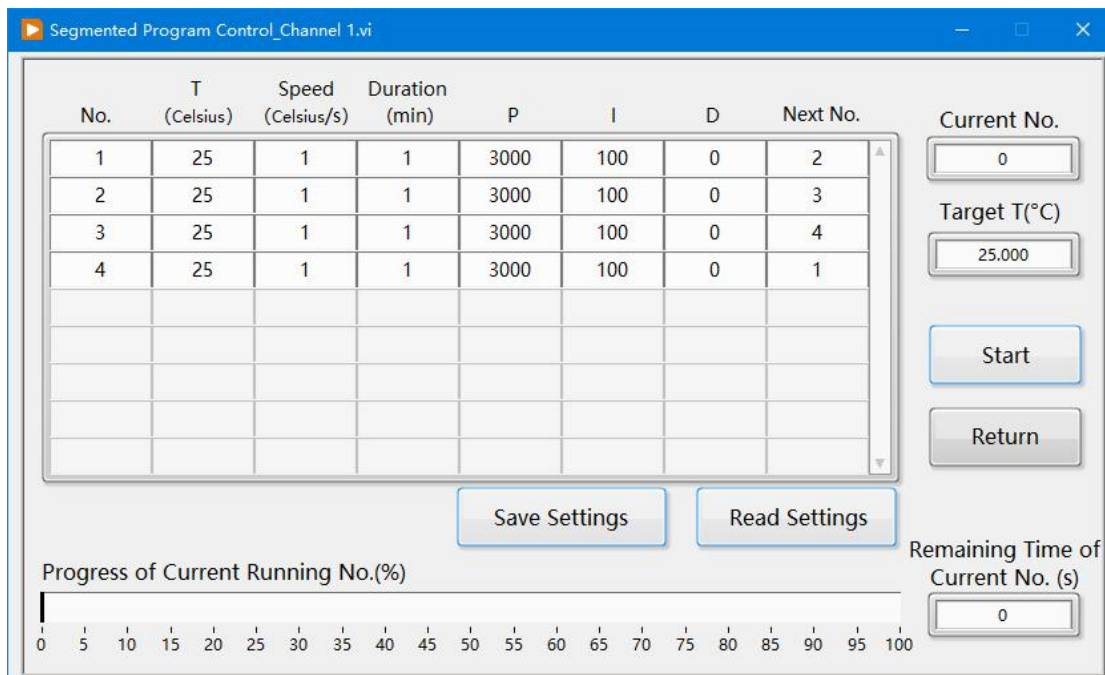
Segmented Program Control_Channel 1.vi

| No. | T (Celsius) | Speed (Celsius/s) | Duration (min) | P | I | D | Next No. |
|---|---|---|---|---|---|---|---|
| 1 | 25 | 1 | 1 | 3000 | 100 | 0 | 2 |
| 2 | 25 | 1 | 1 | 3000 | 100 | 0 | 3 |
| 3 | 25 | 1 | 1 | 3000 | 100 | 0 | 4 |
| 4 | 25 | 1 | 1 | 3000 | 100 | 0 | 1 |

Current No.
0
Target T(°C)
25.000
Start
Return

Save Settings
Read Settings

Progress of Current Running No.(%)
0 5 10 15 20 25 30 35 40 45 50 55 60 65 70 75 80 85 90 95 100

Remaining Time of Current No. (s)
0